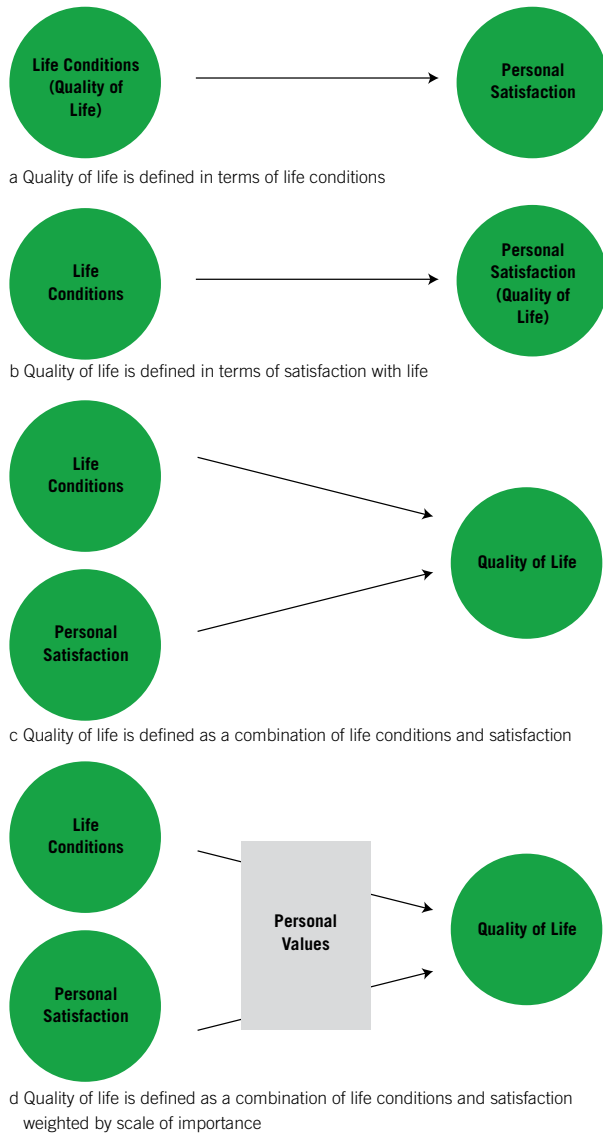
Life Conditions (Quality of Life)

Personal Satisfaction

a Quality of life is defined in terms of life conditions

Life Conditions

Personal Satisfaction (Quality of Life)

b Quality of life is defined in terms of satisfaction with life

Life Conditions

Personal Satisfaction

Quality of Life

c Quality of life is defined as a combination of life conditions and satisfaction

Life Conditions

Personal Satisfaction

Personal Values

Quality of Life

d Quality of life is defined as a combination of life conditions and satisfaction weighted by scale of importance